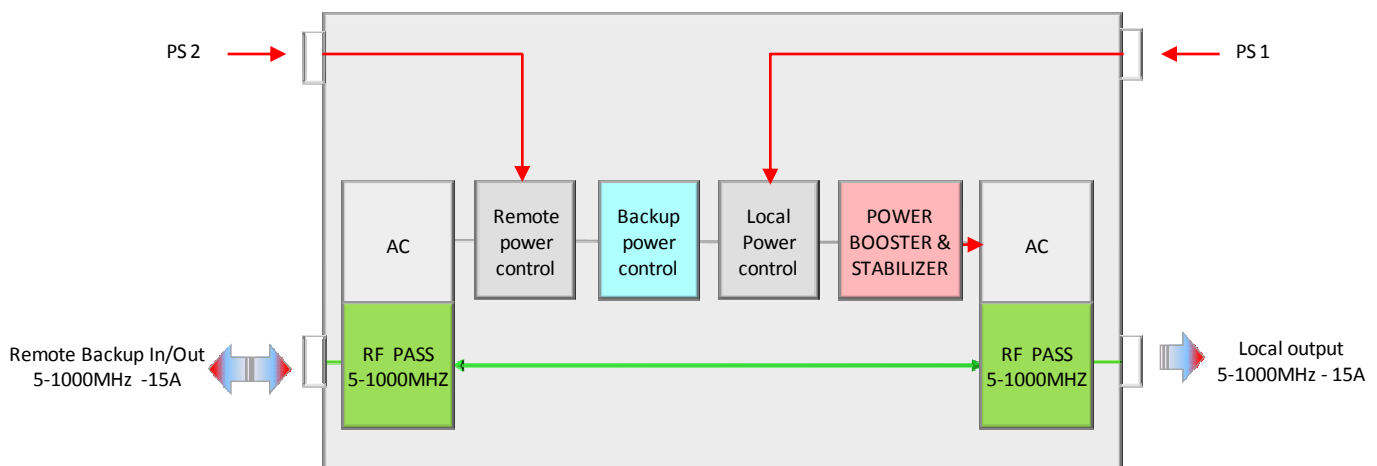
PS 2

PS 1

AC

Remote power control

Backup power control

Local Power control

POWER BOOSTER & STABILIZER

AC

Remote Backup In/Out 5-1000MHz -15A

RF PASS 5-1000MHZ

RF PASS 5-1000MHZ

Local output 5-1000MHz - 15A